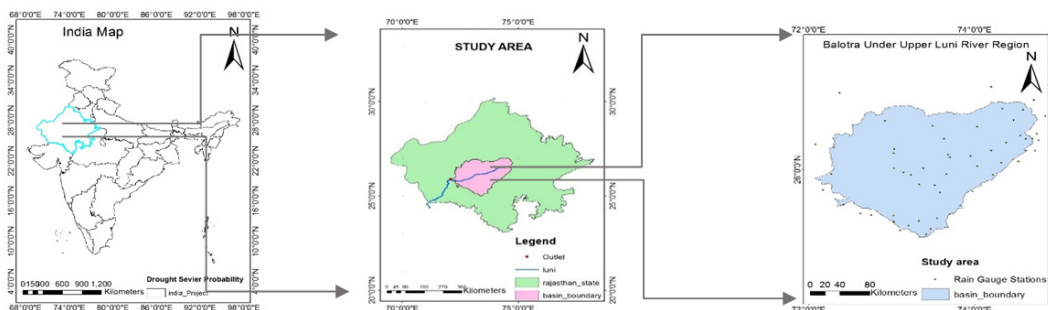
68°0'0"E 74°0'0"E 80°0'0"E 86°0'0"E 92°0'0"E 98°0'0"E

India Map

N

40°0'0"N
36°0'0"N
32°0'0"N
28°0'0"N
24°0'0"N
20°0'0"N
16°0'0"N
12°0'0"N
8°0'0"N
4°0'0"N

0150300 600 900 1,200 Kilometers

Drought Sevier Probability
India_Project

68°0'0"E 74°0'0"E 80°0'0"E 86°0'0"E 92°0'0"E 98°0'0"E

70°0'0"E 75°0'0"E

STUDY AREA

N

30°0'0"N
25°0'0"N
20°0'0"N

Legend
Outlet
luni
rajasthan_state
basin_boundary

0 45 90 180 270 360 Kilometers

70°0'0"E 75°0'0"E

72°0'0"E 74°0'0"E

Balotra Under Upper Luni River Region

N

26°0'0"N

Study area
Rain Gauge Stations
basin_boundary

0 20 40 80 Kilometers

72°0'0"E 74°0'0"E